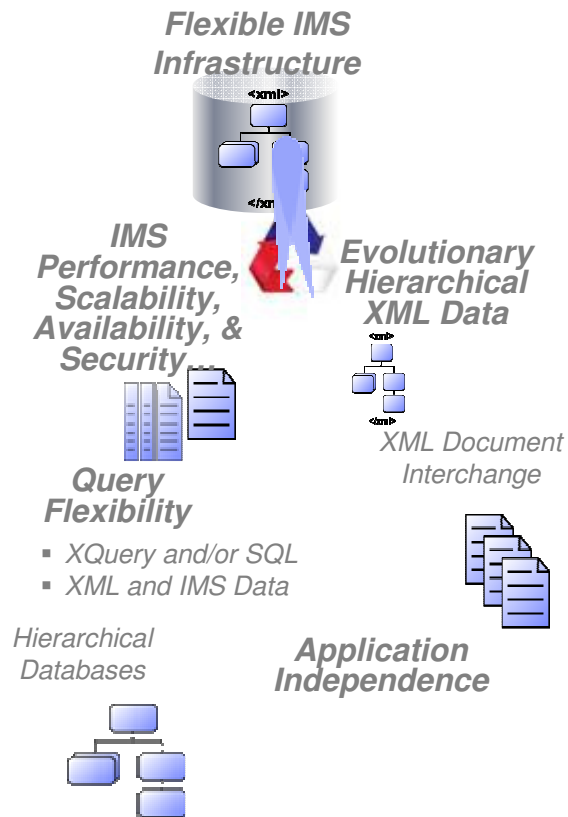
Flexible IMS Infrastructure

<xml>

</xm

IMS Performance, Scalability, Availability, & Security...

Evolutionary Hierarchical XML Data

<xml>

</xml>

XML Document Interchange

Query Flexibility

- XQuery and/or SQL
- XML and IMS Data

Hierarchical Databases

Application Independence